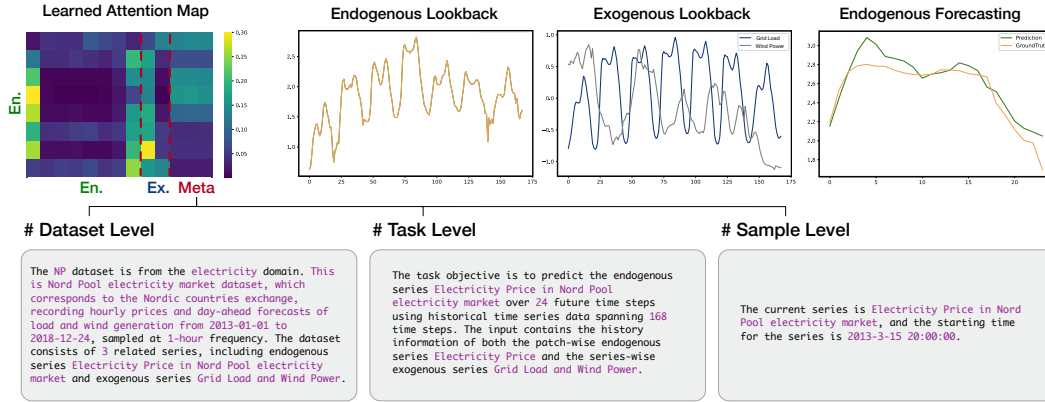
Learned Attention Map

0,30
0,25
0,20
0,15
0,10
0,05

En.

En. Ex. Meta

Endogenous Lookback

2,5
2,0
1,5
1,0

0 25 50 75 100 125 150 175

Exogenous Lookback

Grid Load
Wind Power

1,0
0,8
0,6
0,4
0,2
0,0

0 25 50 75 100 125 150 175

Endogenous Forecasting

Prediction
GroundTruth

3,2
3,0
2,8
2,6
2,4
2,2
2,0
1,8

0 5 10 15 20

# Dataset Level

The NP dataset is from the electricity domain. This is Nord Pool electricity market dataset, which corresponds to the Nordic countries exchange, recording hourly prices and day-ahead forecasts of load and wind generation from 2013-01-01 to 2018-12-24, sampled at 1-hour frequency. The dataset consists of 3 related series, including endogenous series Electricity Price in Nord Pool electricity market and exogenous series Grid Load and Wind Power.

# Task Level

The task objective is to predict the endogenous series Electricity Price in Nord Pool electricity market over 24 future time steps using historical time series data spanning 168 time steps. The input contains the history information of both the patch-wise endogenous series Electricity Price and the series-wise exogenous series Grid Load and Wind Power.

# Sample Level

The current series is Electricity Price in Nord Pool electricity market, and the starting time for the series is 2013-3-15 20:00:00.